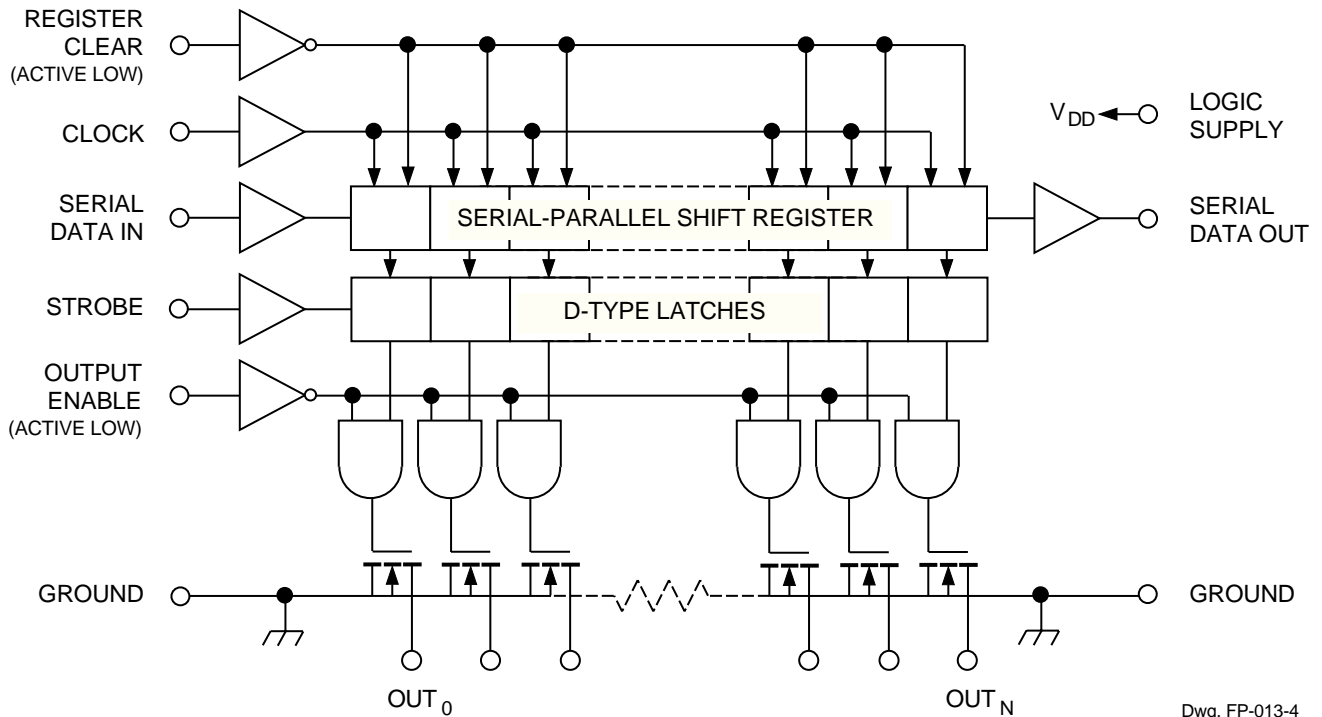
REGISTER CLEAR (ACTIVE LOW)

CLOCK

$V_{DD}$

LOGIC SUPPLY

SERIAL DATA IN

SERIAL-PARALLEL SHIFT REGISTER

SERIAL DATA OUT

STROBE

D-TYPE LATCHES

OUTPUT ENABLE (ACTIVE LOW)

GROUND

GROUND

$OUT_0$

$OUT_N$

Dwg. FP-013-4